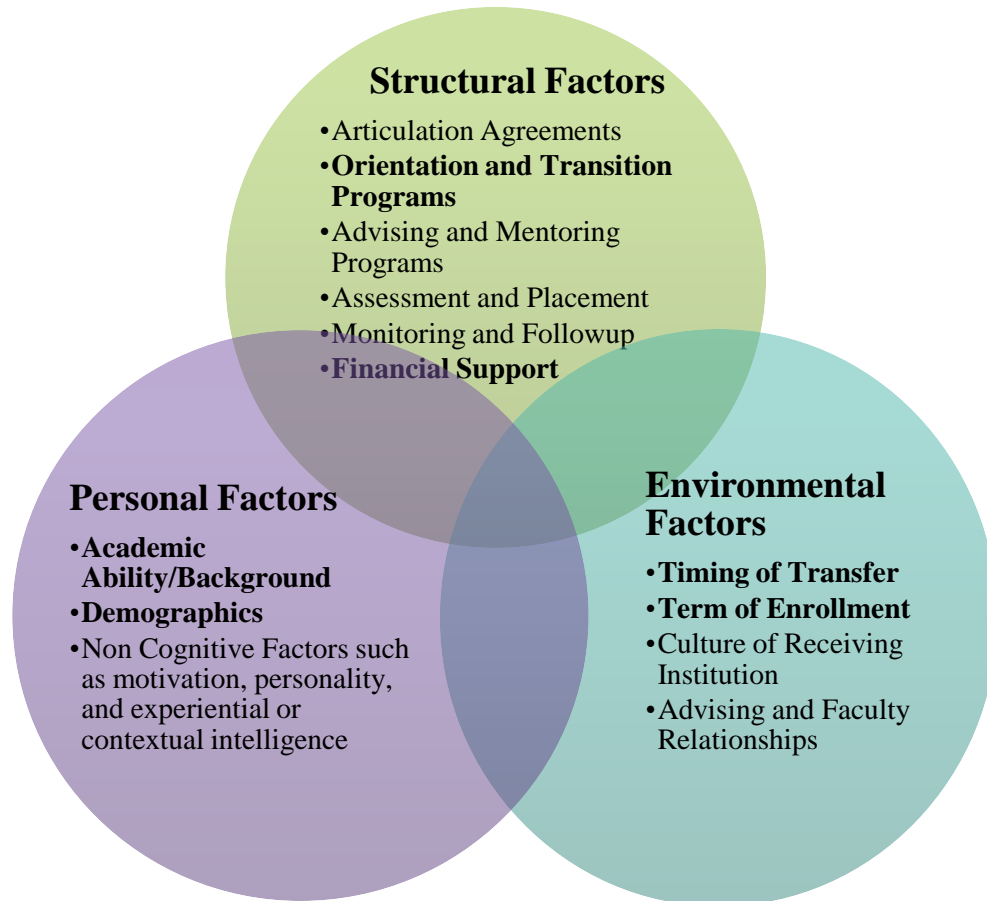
Structural Factors

•Articulation Agreements
•Orientation and Transition Programs
•Advising and Mentoring Programs
•Assessment and Placement
•Monitoring and Followup
•Financial Support

Personal Factors

•Academic Ability/Background
•Demographics
•Non Cognitive Factors such as motivation, personality, and experiential or contextual intelligence

Environmental Factors

•Timing of Transfer
•Term of Enrollment
•Culture of Receiving Institution
•Advising and Faculty Relationships